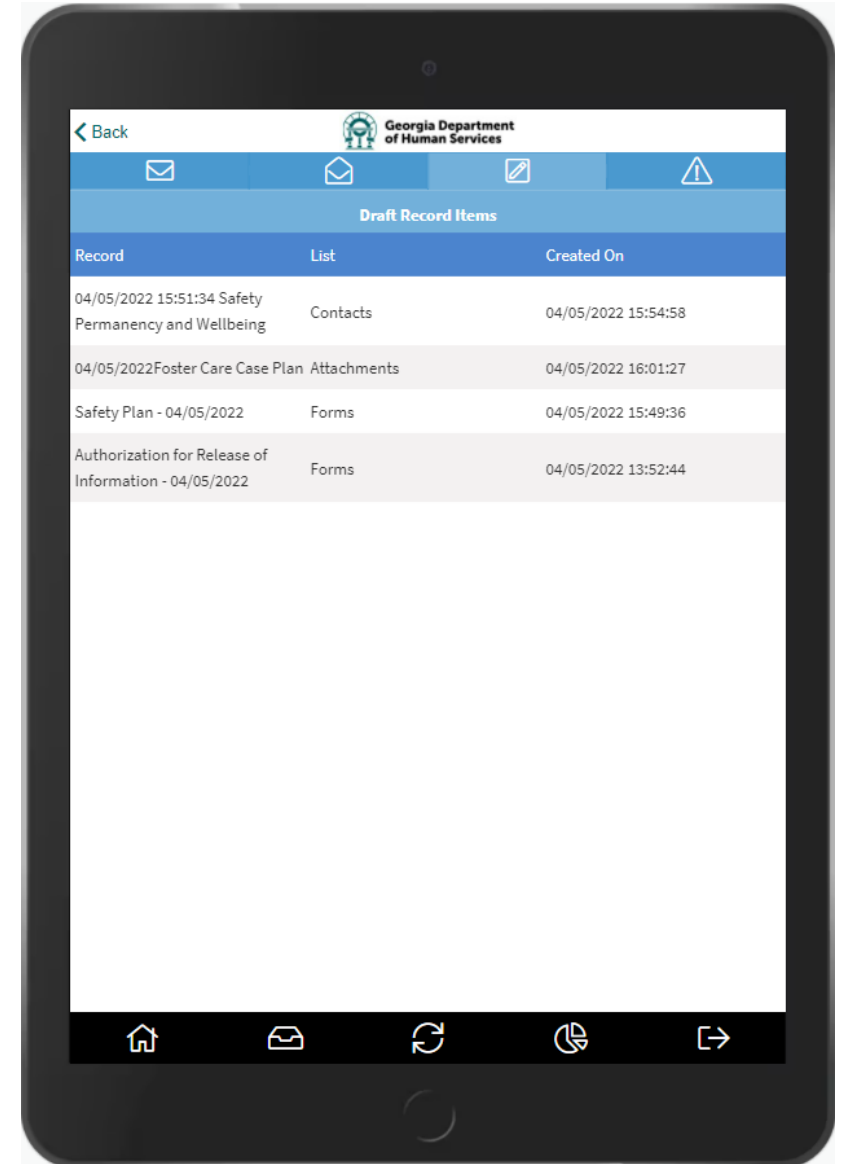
Back

Georgia Department of Human Services

Draft Record Items

| Record | List | Created On |
|---|---|---|
| 04/05/2022 15:51:34 Safety Permanency and Wellbeing | Contacts | 04/05/2022 15:54:58 |
| 04/05/2022Foster Care Case Plan | Attachments | 04/05/2022 16:01:27 |
| Safety Plan - 04/05/2022 | Forms | 04/05/2022 15:49:36 |
| Authorization for Release of Information - 04/05/2022 | Forms | 04/05/2022 13:52:44 |